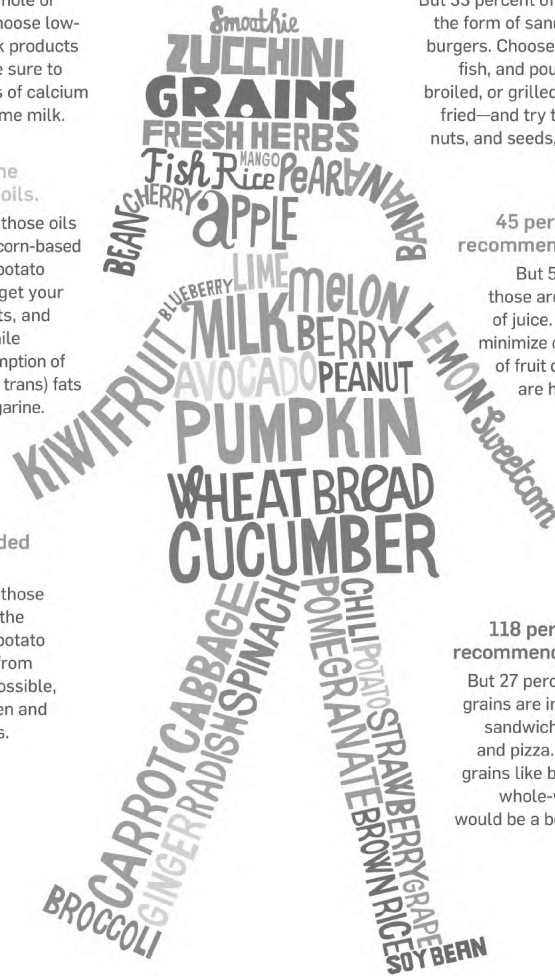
hole of
hoose low-
k products
e sure to
s of calcium
me milk.

he
oils.

those oils
corn-based
potato
get your
ts, and
ile
mption of
trans) fats
garine.

ded

those
the
potato
from
ossible,
en and
s.

But 33 percent of
the form of sand
burgers. Choose
fish, and pou
broiled, or grilled
fried—and try t
nuts, and seeds,

45 per
recommen

But 5
those are
of juice.
minimize c
of fruit c
are h

118 per
recommenc

But 27 perc
grains are in
sandwich
and pizza.
grains like b
whole-v
would be a b

Smoothie
ZUCCHINI
GRAINS
FRESH HERBS
Fish Rice MANGO PEAR BANANA
BEAN CHERRY APPLE
BLUEBERRY LIME
MILK MELON
BERRY
LEMON
AVOCADO PEANUT
KIWIFRUIT
PUMPKIN
Sweetcorn
WHEAT BREAD
CUCUMBER
CARROT CABBAGE
GINGER RADISH SPINACH
POMEGRANATE
CHILI POTATO
STRAWBERRY GRAPE
BROWN RICE
BROCCOLI
SOY BEAN